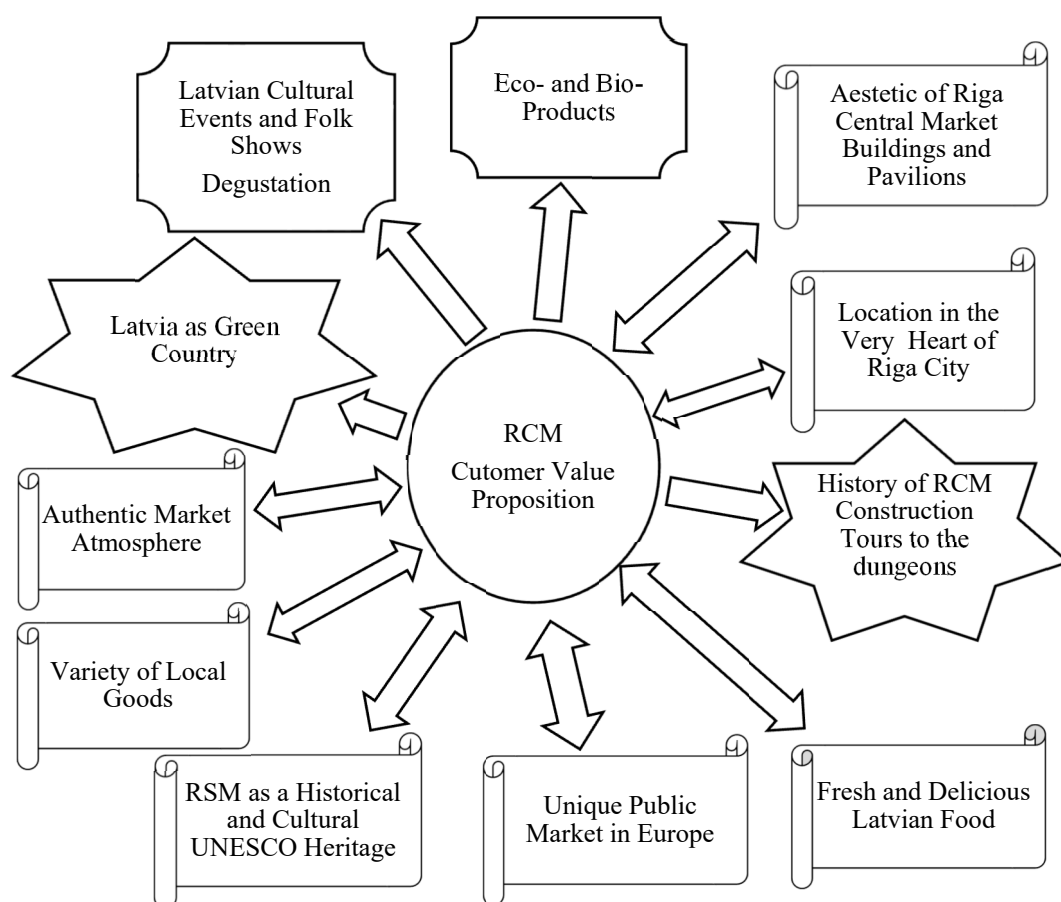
Latvian Cultural Events and Folk Shows
Degustation

Eco- and Bio-Products

Aestetic of Riga Central Market Buildings and Pavilions

Latvia as Green Country

Location in the Very Heart of Riga City

RCM
Cutomer Value Proposition

Authentic Market Atmosphere

History of RCM Construction Tours to the dungeons

Variety of Local Goods

RSM as a Historical and Cultural UNESCO Heritage

Unique Public Market in Europe

Fresh and Delicious Latvian Food